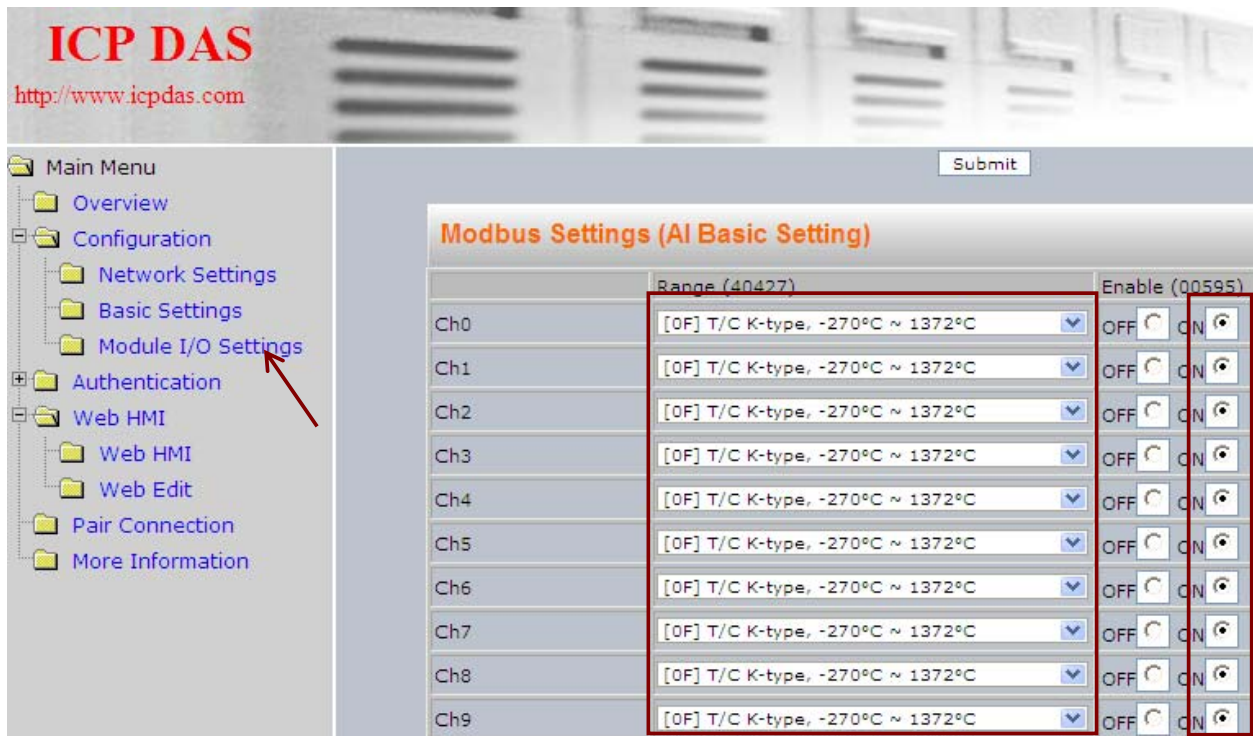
ICP DAS
http://www.icpdas.com

Main Menu
Overview
Configuration
Network Settings
Basic Settings
Module I/O Settings
Authentication
Web HMI
Web HMI
Web Edit
Pair Connection
More Information

Submit

Modbus Settings (AI Basic Setting)

| | Range (40427) | Enable (00595) |
|---|---|---|
| Ch0 | [0F] T/C K-type, -270°C ~ 1372°C | OFF ON |
| Ch1 | [0F] T/C K-type, -270°C ~ 1372°C | OFF ON |
| Ch2 | [0F] T/C K-type, -270°C ~ 1372°C | OFF ON |
| Ch3 | [0F] T/C K-type, -270°C ~ 1372°C | OFF ON |
| Ch4 | [0F] T/C K-type, -270°C ~ 1372°C | OFF ON |
| Ch5 | [0F] T/C K-type, -270°C ~ 1372°C | OFF ON |
| Ch6 | [0F] T/C K-type, -270°C ~ 1372°C | OFF ON |
| Ch7 | [0F] T/C K-type, -270°C ~ 1372°C | OFF ON |
| Ch8 | [0F] T/C K-type, -270°C ~ 1372°C | OFF ON |
| Ch9 | [0F] T/C K-type, -270°C ~ 1372°C | OFF ON |